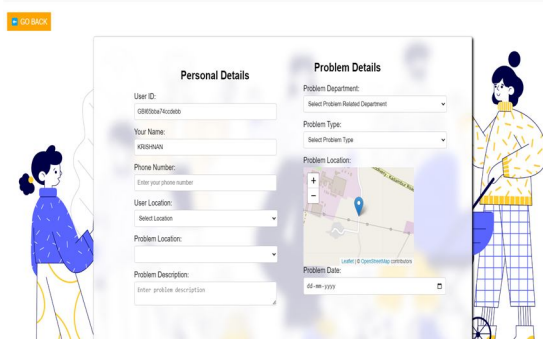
GO BACK

Personal Details

User ID:
GB60bbe74ccdebb

Your Name:
KRISHNAN

Phone Number:
Enter your phone number

User Location:
Select Location

Problem Location:

Problem Description:
Enter problem description

Problem Details

Problem Department:
Select Problem Related Department

Problem Type:
Select Problem Type

Problem Location:

+
−

Leaflet | © OpenStreetMap contributors

Problem Date:
dd-mm-yyyy